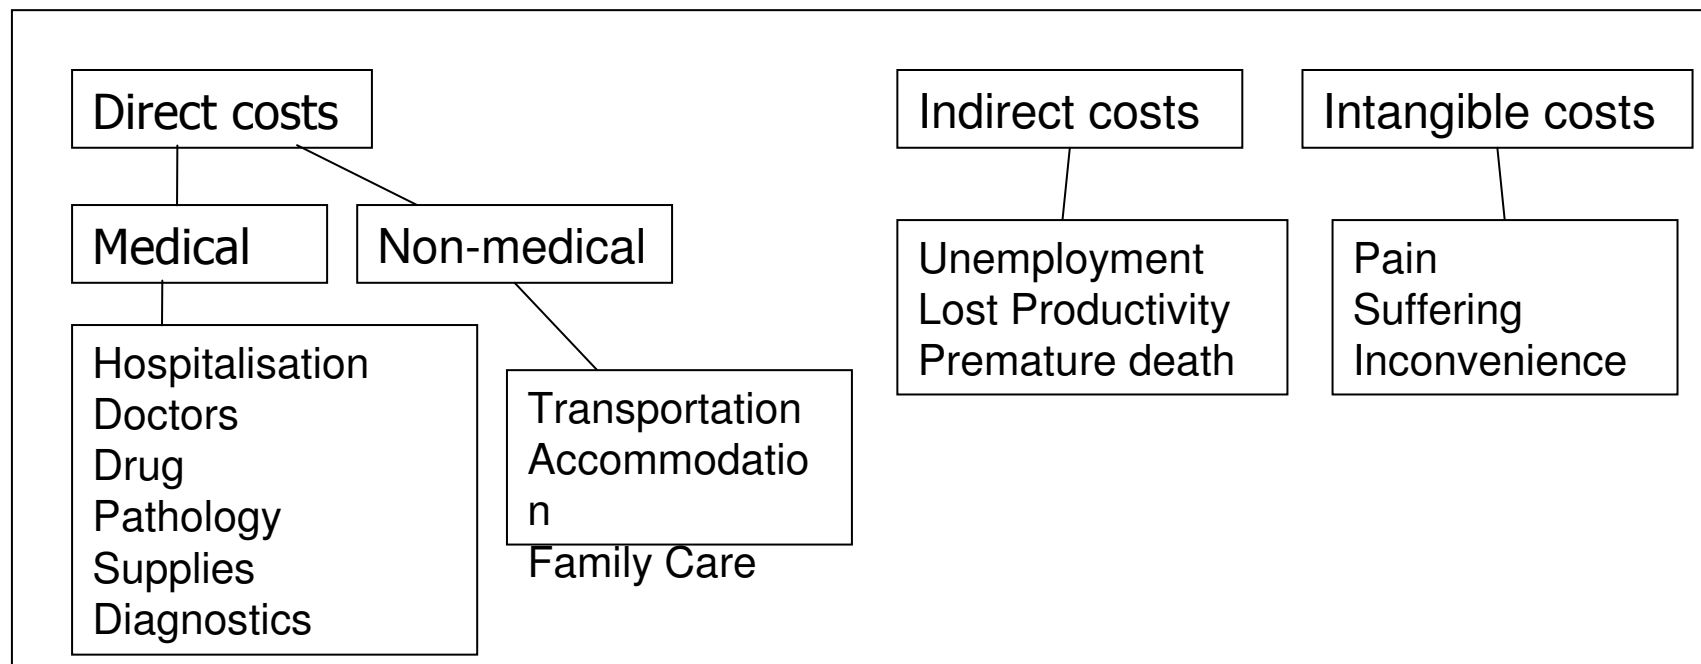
Direct costs

Medical

Hospitalisation
Doctors
Drug
Pathology
Supplies
Diagnostics

Non-medical

Transportation
Accommodatio
n
Family Care

Indirect costs

Unemployment
Lost Productivity
Premature death

Intangible costs

Pain
Suffering
Inconvenience